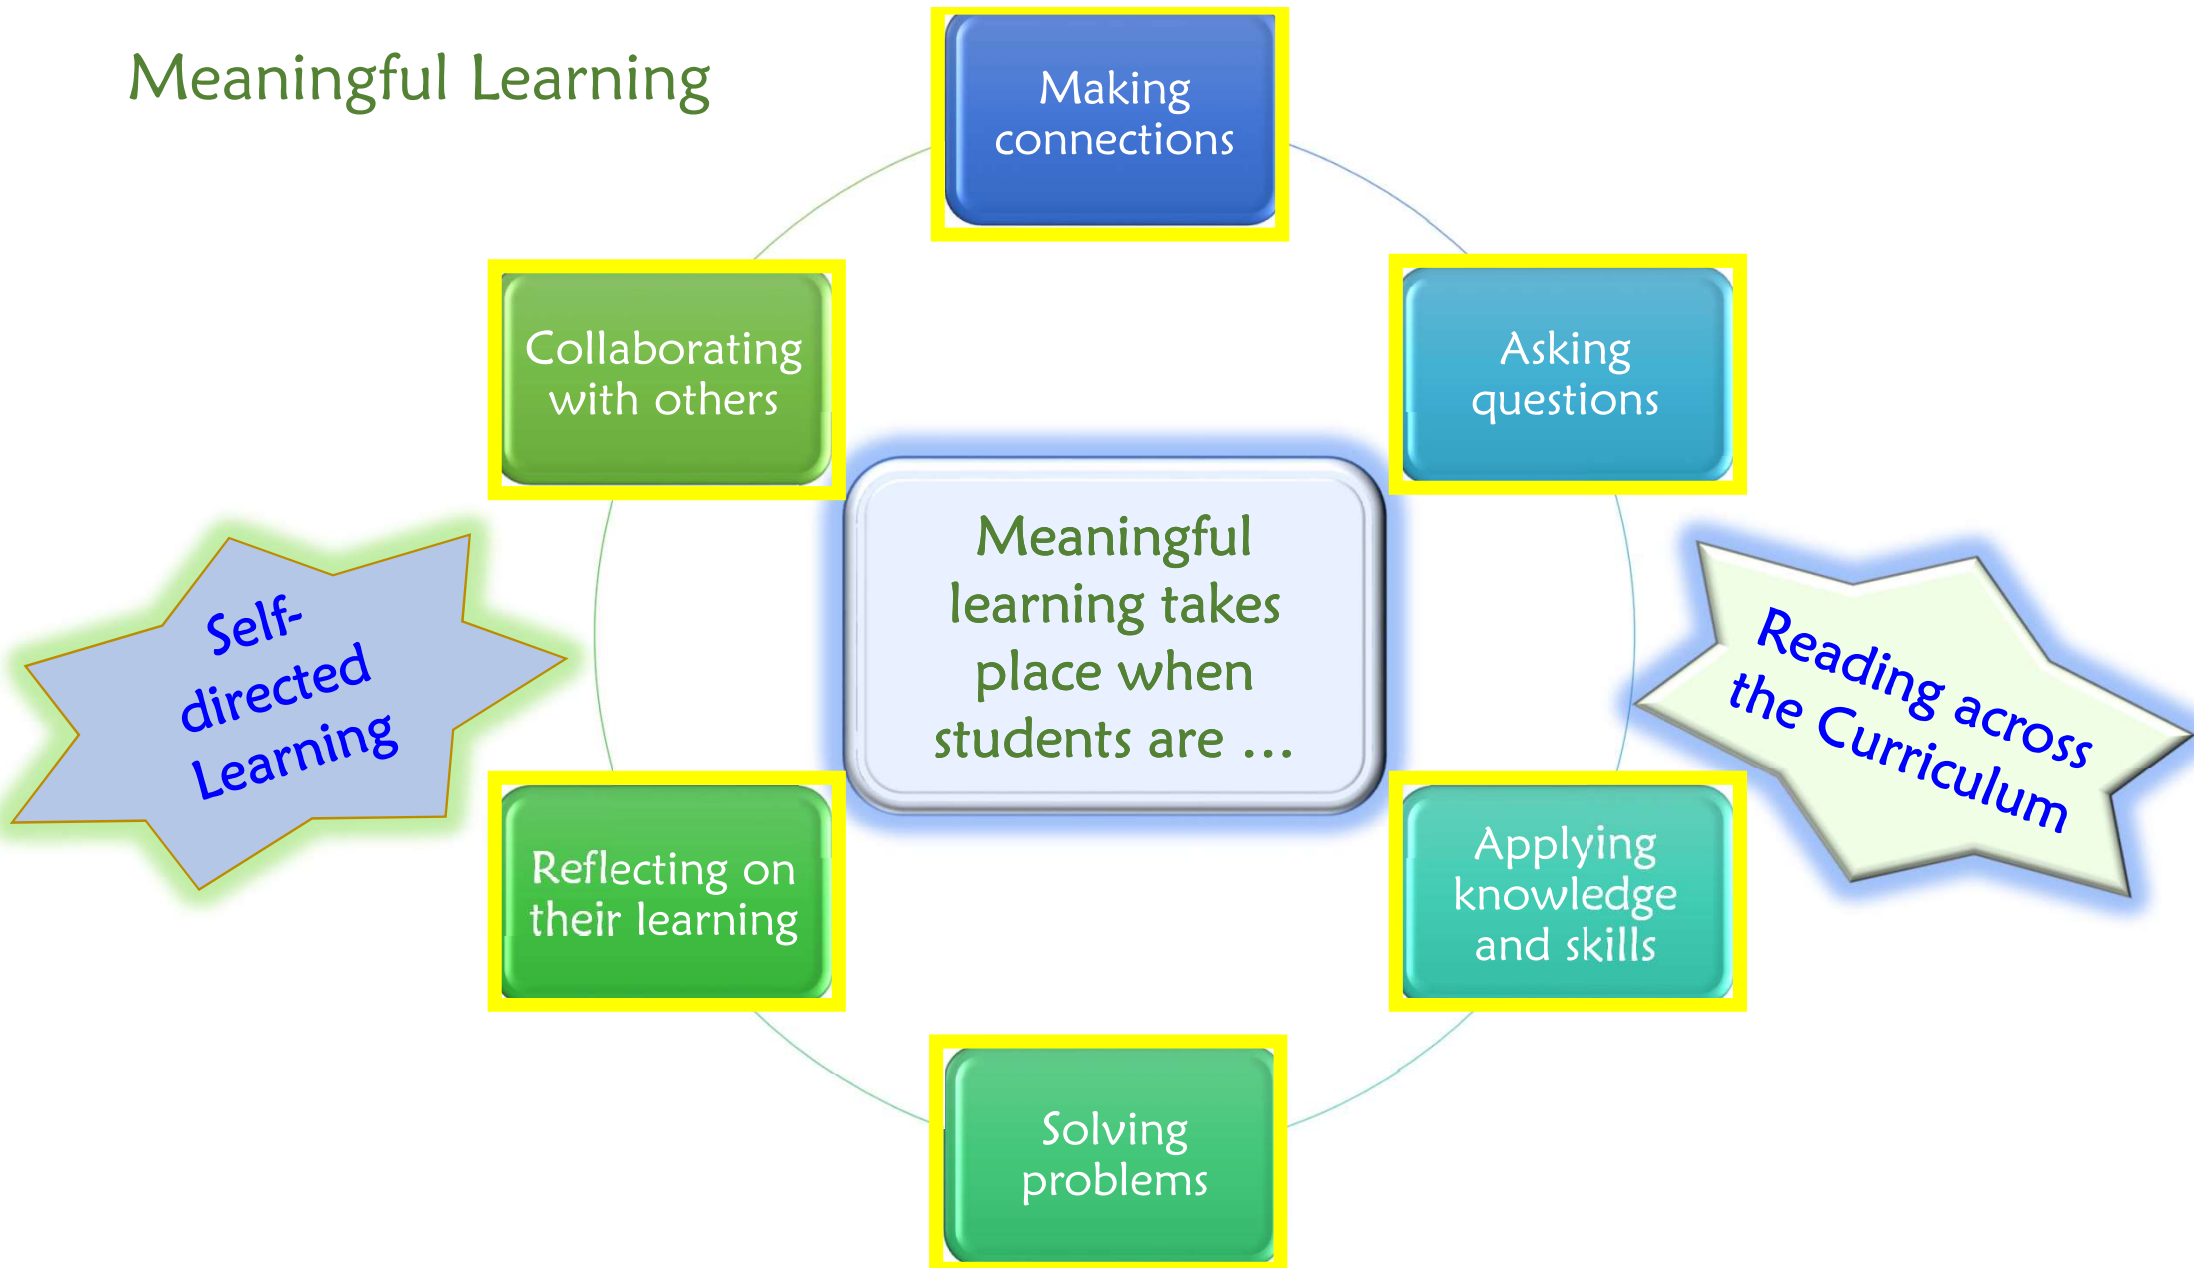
Meaningful Learning

Making connections

Collaborating with others

Asking questions

Meaningful learning takes place when students are …

Self-directed Learning

Reading across the Curriculum

Reflecting on their learning

Applying knowledge and skills

Solving problems